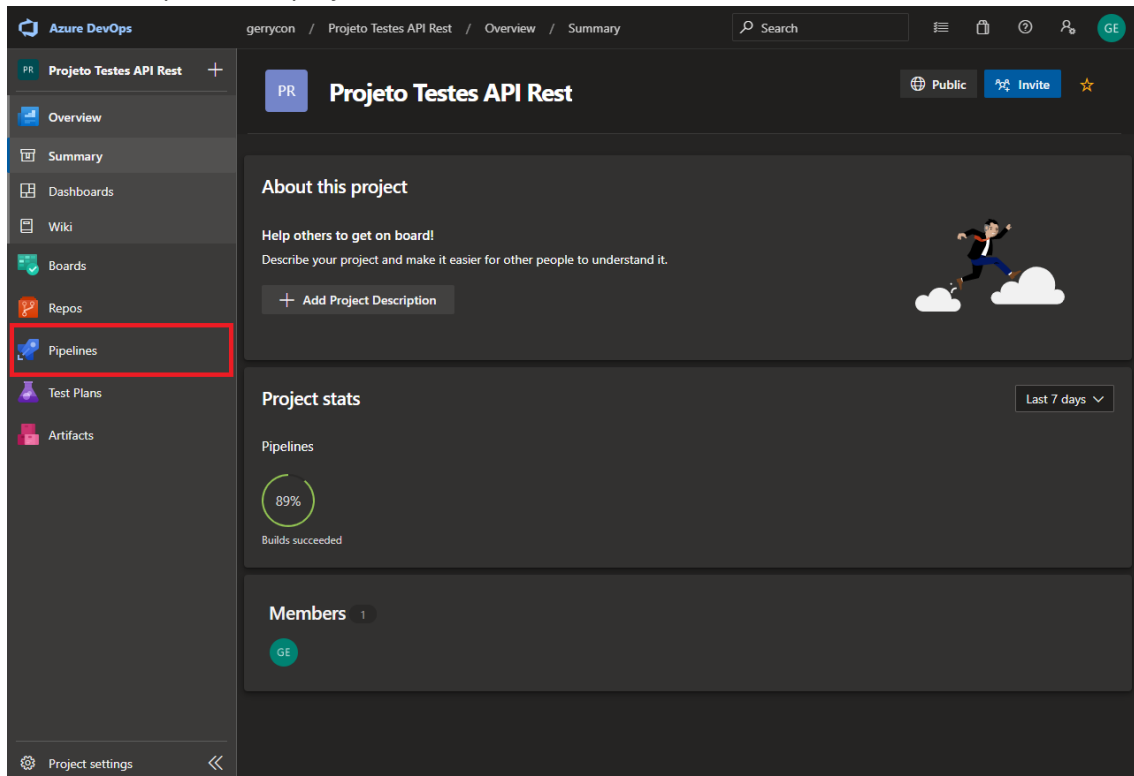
Azure DevOps
gerrycon / Projeto Testes API Rest / Overview / Summary
Search
GE

PR Projeto Testes API Rest +
Overview
Summary
Dashboards
Wiki
Boards
Repos
Pipelines
Test Plans
Artifacts

PR Projeto Testes API Rest
Public
Invite

About this project
Help others to get on board!
Describe your project and make it easier for other people to understand it.
+ Add Project Description

Project stats
Last 7 days
Pipelines
89%
Builds succeeded

Members 1
GE

Project settings